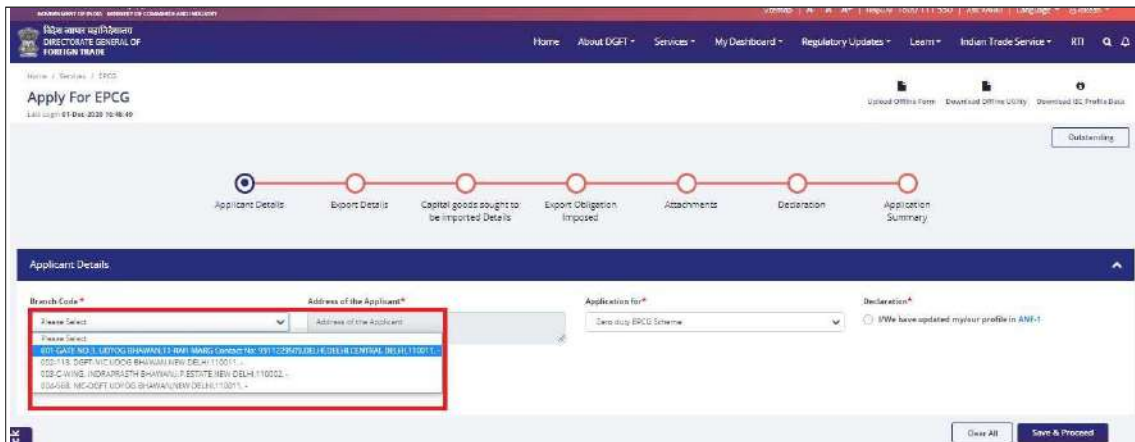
GOVERNMENT OF INDIA MINISTRY OF COMMERCE AND INDUSTRY

विदेश व्यापार महानिदेशालय
DIRECTORATE GENERAL OF FOREIGN TRADE

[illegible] | Helpline 1800-111-550 | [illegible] | Language | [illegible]

Home | About DGFT | Services | My Dashboard | Regulatory Updates | Learn | Indian Trade Service | RTI

Home / Services / EPCG

Apply For EPCG

Last Login 01-Dec-2020 16:48:49

Upload Offline Form | Download Offline Utility | Download IEC Profile Data

Outstanding

Applicant Details | Export Details | Capital goods sought to be imported Details | Export Obligation Imposed | Attachments | Declaration | Application Summary

Applicant Details

Branch Code *

Please Select

Please Select
001-GATE NO.3, UDYOG BHAWAN,13-RAFI MARG Contact No: 9911229479,DELHI,DELHI CENTRAL DELHI,110011,-
002-118, DGFT-NIC UDOG BHAWAN NEW DELHI,110011,-
003-C-WING, INDRAPRASTH BHAWAN,I.P.ESTATE NEW DELHI,110002,-
004-568, NIC-DGFT UDYOG BHAWAN,NEW DELHI,110011,-

Address of the Applicant*

Address of the Applicant

Application for*

Zero duty EPCG Scheme

Declaration*

I/We have updated my/our profile in ANF-1

Clear All

Save & Proceed